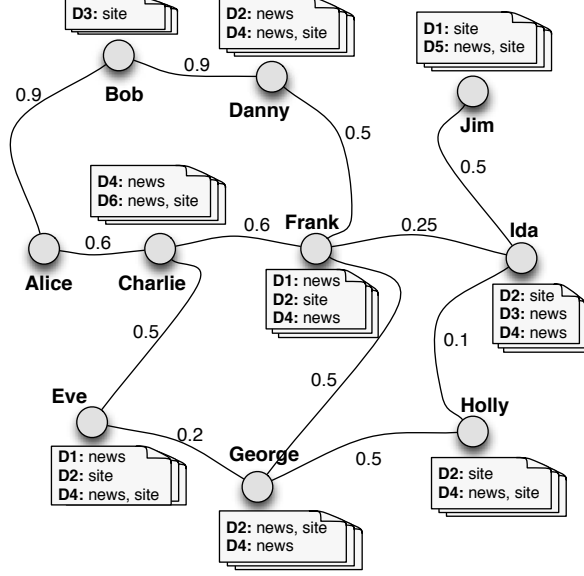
**D3:** site

**D2:** news
**D4:** news, site

**D1:** site
**D5:** news, site

0.9
0.9
Bob
Danny
Jim
0.5
0.5

**D4:** news
**D6:** news, site

0.6
Frank
0.25
Ida
0.6
Alice
Charlie

**D1:** news
**D2:** site
**D4:** news

**D2:** site
**D3:** news
**D4:** news

0.5
0.1
0.5
Eve
Holly
0.2
George
0.5

**D1:** news
**D2:** site
**D4:** news, site

**D2:** site
**D4:** news, site

**D2:** news, site
**D4:** news